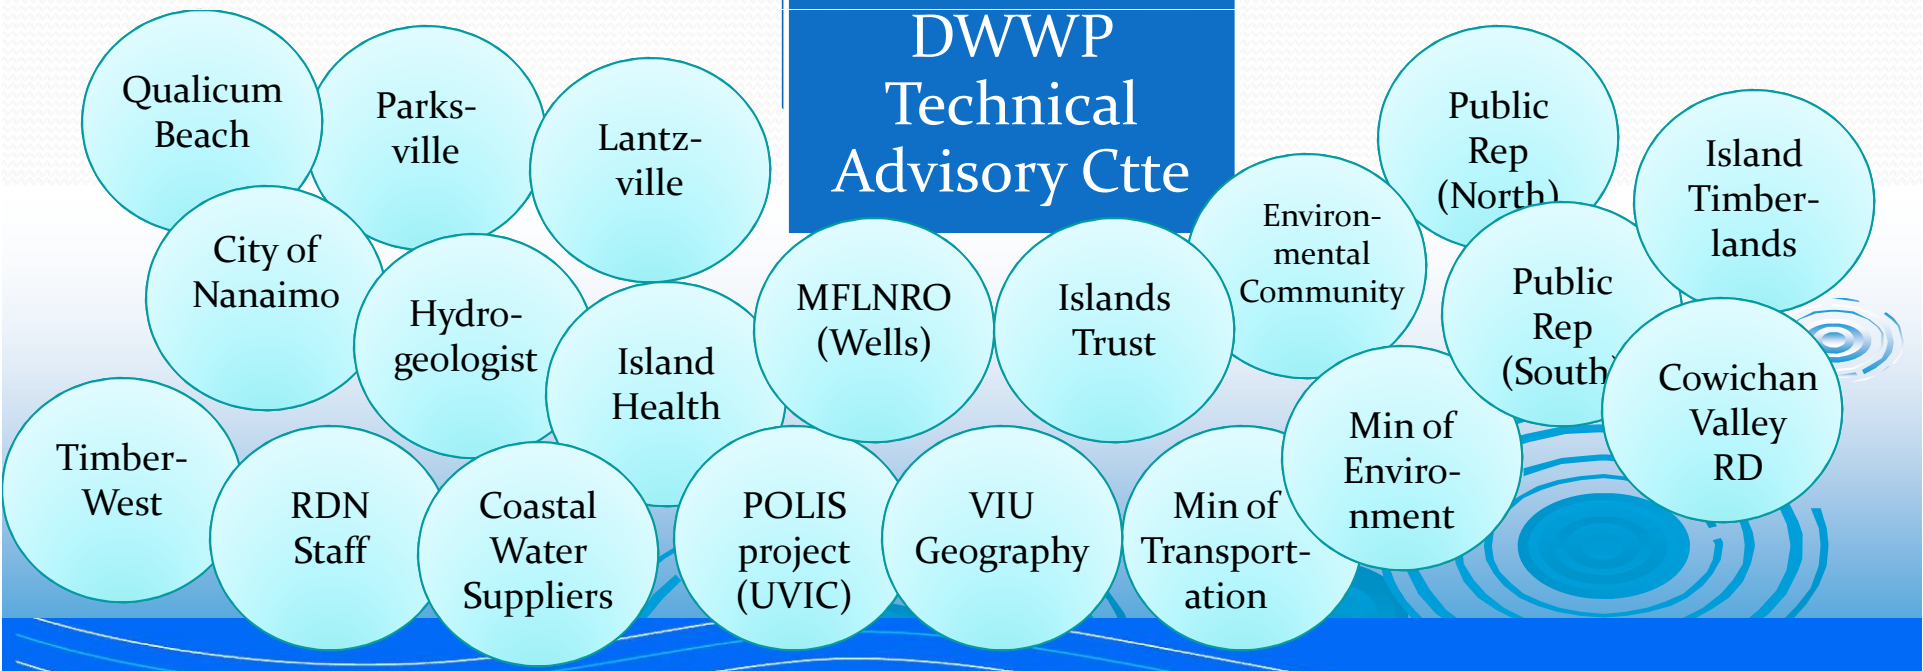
DWWP Technical Advisory Ctte

Qualicum Beach

Parks-ville

Lantz-ville

City of Nanaimo

Hydro-geologist

Island Health

MFLNRO (Wells)

Islands Trust

Environ-mental Community

Public Rep (North)

Public Rep (South)

Island Timber-lands

Cowichan Valley RD

Timber-West

RDN Staff

Coastal Water Suppliers

POLIS project (UVIC)

VIU Geography

Min of Transport-ation

Min of Enviro-nment